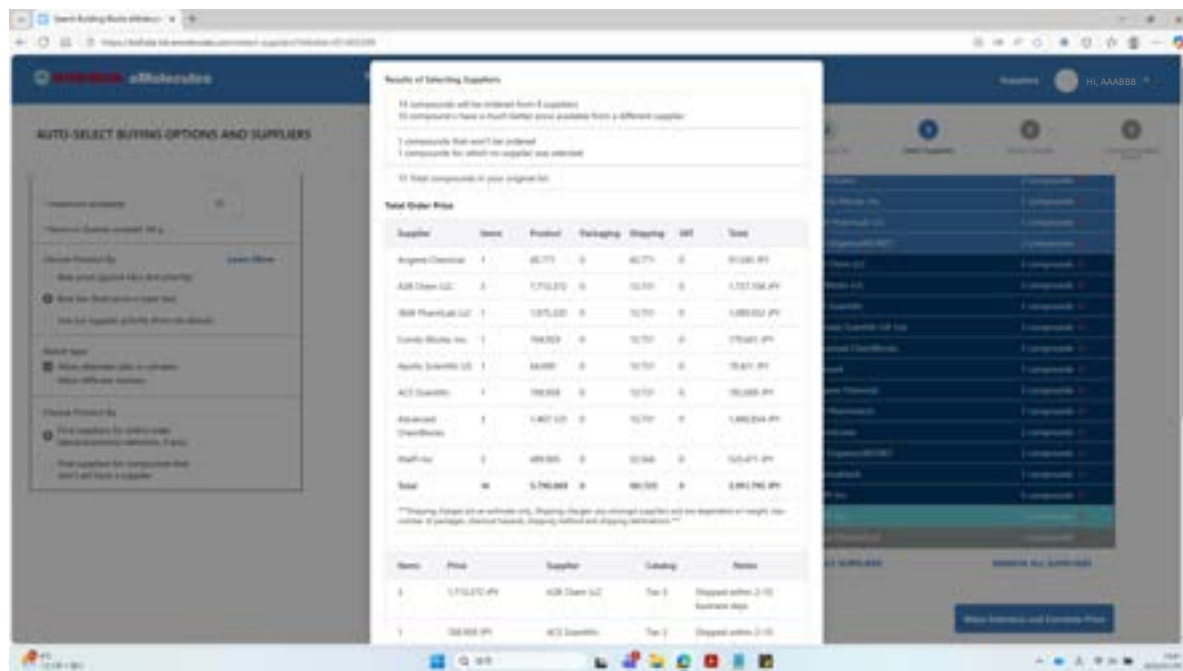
eMolecules

AUTO-SELECT BUYING OPTIONS AND SUPPLIERS

Results of Selecting Suppliers

Total Order Price

| Supplier | Items | Product | Packaging | Shipping | VAT | Total |
|---|---|---|---|---|---|---|
| Angene Chemical | 1 | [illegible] | 0 | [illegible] | 0 | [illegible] JPY |
| A2B Chem LLC | 3 | 1,712,072 | 0 | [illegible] | 0 | 1,727,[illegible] JPY |
| 3B Pharmatech LLC | 1 | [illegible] | 0 | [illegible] | 0 | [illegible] JPY |
| Combi-Blocks Inc | 1 | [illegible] | 0 | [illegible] | 0 | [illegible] JPY |
| Apollo Scientific Ltd | 1 | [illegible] | 0 | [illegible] | 0 | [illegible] JPY |
| ACS Scientific | 1 | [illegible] | 0 | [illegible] | 0 | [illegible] JPY |
| Advanced ChemBlocks | 3 | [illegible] | 0 | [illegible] | 0 | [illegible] JPY |
| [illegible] Inc | 2 | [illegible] | 0 | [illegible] | 0 | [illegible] JPY |
| Total | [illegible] | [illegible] | 0 | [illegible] | 0 | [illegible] JPY |

| Items | Price | Supplier | Catalog | Notes |
|---|---|---|---|---|
| 3 | 1,712,072 JPY | A2B Chem LLC | Tier 3 | Shipped within 2-10 business days |
| 1 | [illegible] JPY | ACS Scientific | Tier 2 | Shipped within 2-10 |

Suppliers Hi, AAABBB

REMOVE ALL SUPPLIERS

Make Selection and Calculate Price